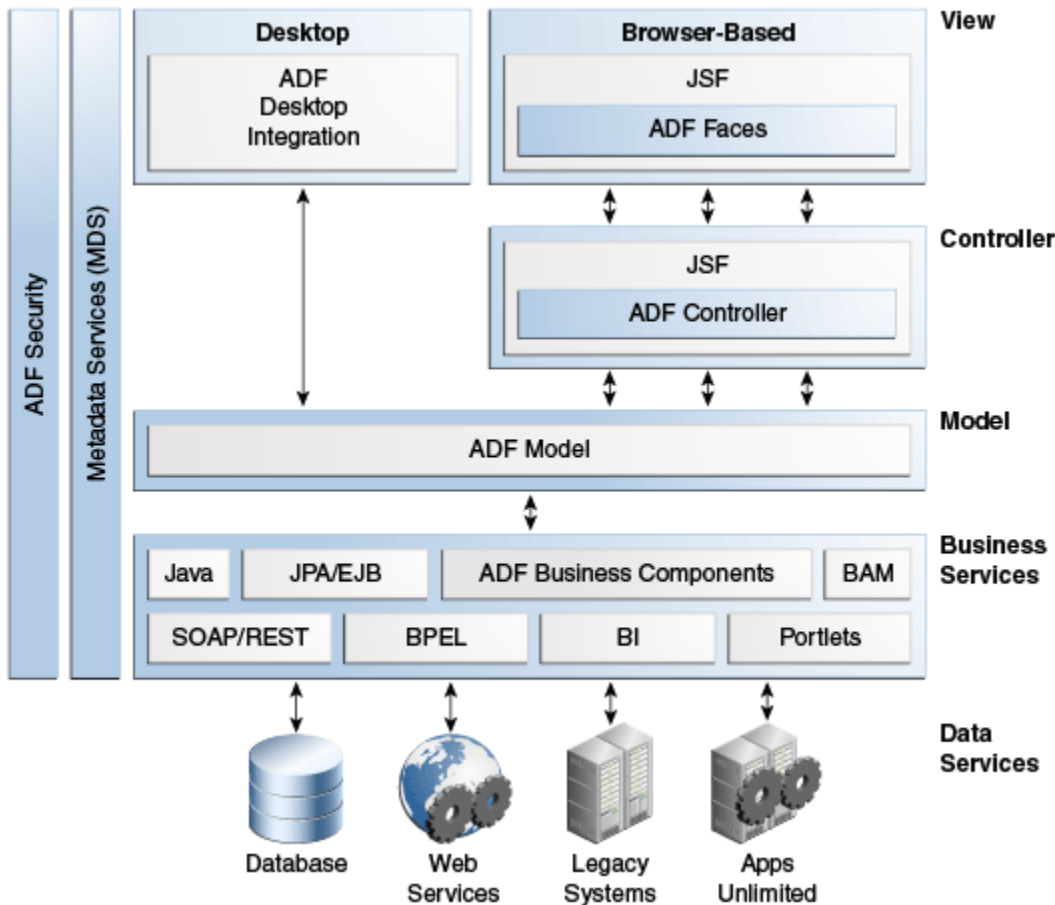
ADF Security

Metadata Services (MDS)

Desktop

ADF Desktop Integration

Browser-Based

JSF

ADF Faces

View

Controller

JSF

ADF Controller

Model

ADF Model

Business Services

Java

JPA/EJB

ADF Business Components

BAM

SOAP/REST

BPEL

BI

Portlets

Data Services

Database

Web Services

Legacy Systems

Apps Unlimited